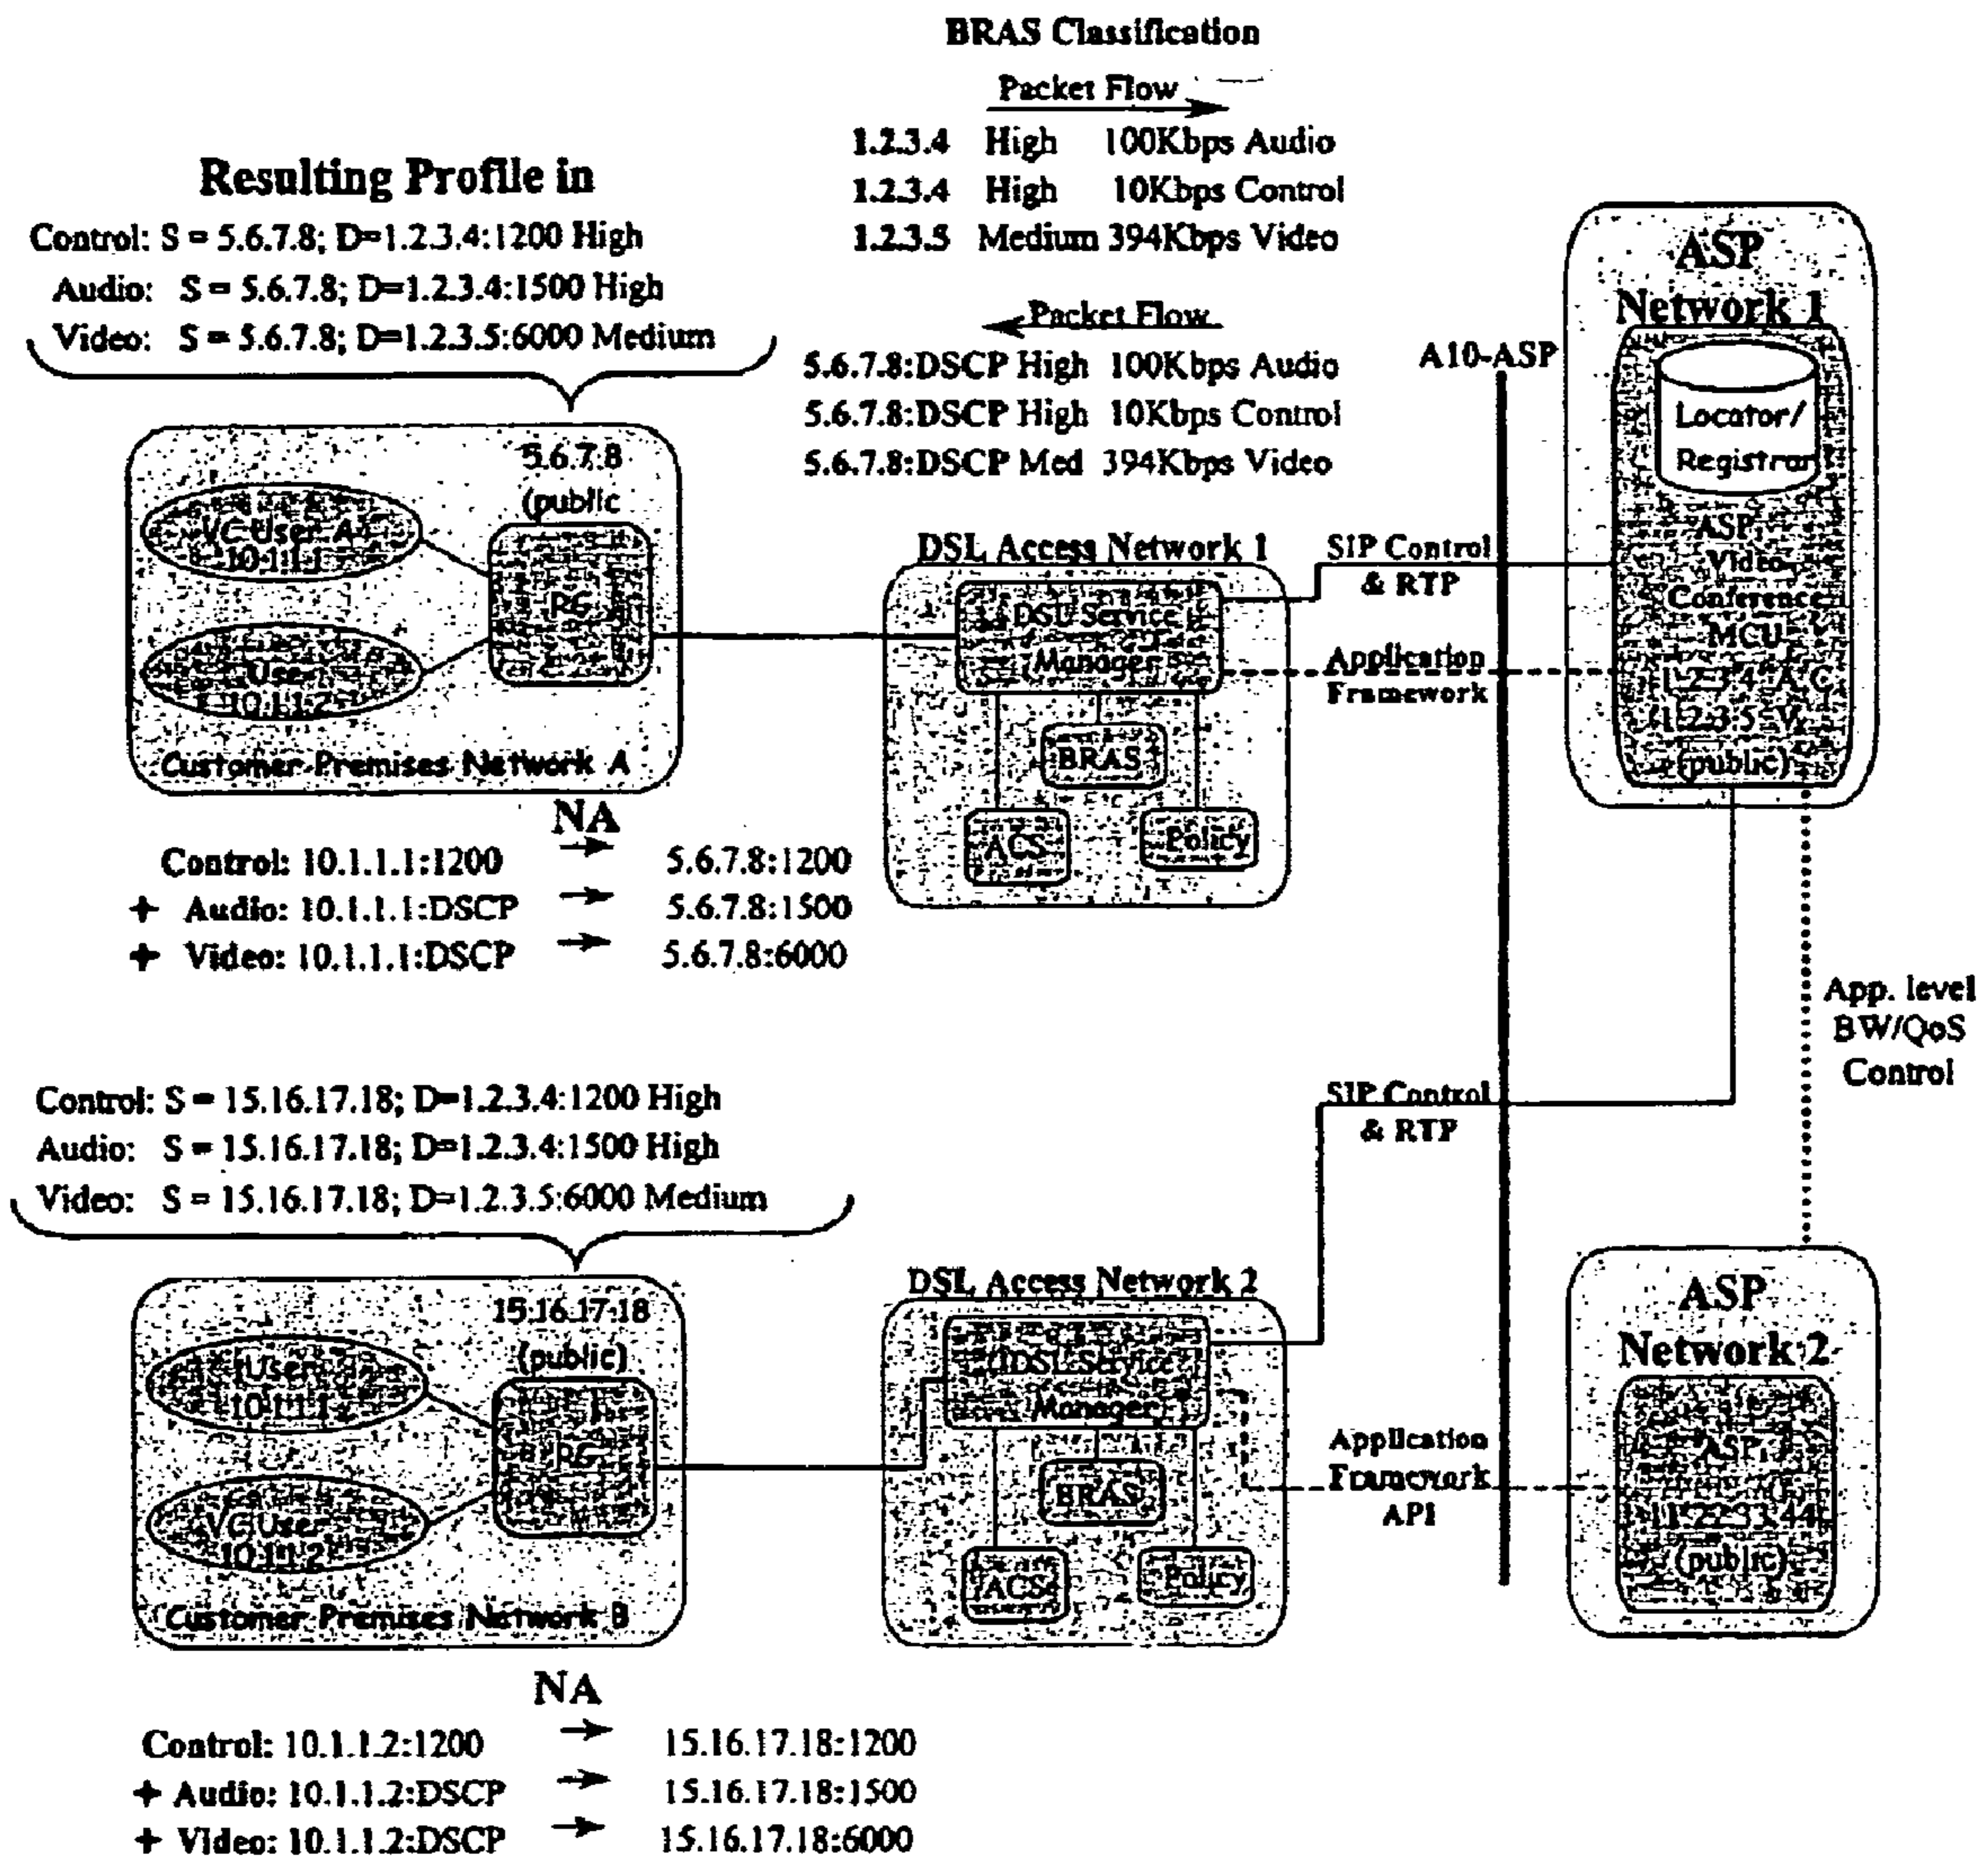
BRAS Classification

Packet Flow

1.2.3.4 High 100Kbps Audio
1.2.3.4 High 10Kbps Control
1.2.3.5 Medium 394Kbps Video

Packet Flow

5.6.7.8:DSCP High 100Kbps Audio
5.6.7.8:DSCP High 10Kbps Control
5.6.7.8:DSCP Med 394Kbps Video

Resulting Profile in

Control: S = 5.6.7.8; D=1.2.3.4:1200 High
Audio: S = 5.6.7.8; D=1.2.3.4:1500 High
Video: S = 5.6.7.8; D=1.2.3.5:6000 Medium

5.6.7.8 (public

VC User A 10.1.1.1

RG

User A 10.1.1.2

Customer Premises Network A

NA

Control: 10.1.1.1:1200 → 5.6.7.8:1200
+ Audio: 10.1.1.1:DSCP → 5.6.7.8:1500
+ Video: 10.1.1.1:DSCP → 5.6.7.8:6000

DSL Access Network 1

DSL Service Manager

BRAS

ACS

Policy

SIP Control & RTP

Application Framework

A10-ASP

ASP Network 1

Locator/ Registrar

ASP Video Conference MCU 1.2.3.4 A,C 1.2.3.5 V (public)

App. level BW/QoS Control

Control: S = 15.16.17.18; D=1.2.3.4:1200 High
Audio: S = 15.16.17.18; D=1.2.3.4:1500 High
Video: S = 15.16.17.18; D=1.2.3.5:6000 Medium

SIP Control & RTP

15.16.17.18 (public)

User 10.1.1.1

RG

VC User 10.1.1.2

Customer Premises Network B

DSL Access Network 2

DSL Service Manager

BRAS

ACS

Policy

Application Framework API

ASP Network 2

ASP 11.22.33.44 (public)

NA

Control: 10.1.1.2:1200 → 15.16.17.18:1200
+ Audio: 10.1.1.2:DSCP → 15.16.17.18:1500
+ Video: 10.1.1.2:DSCP → 15.16.17.18:6000